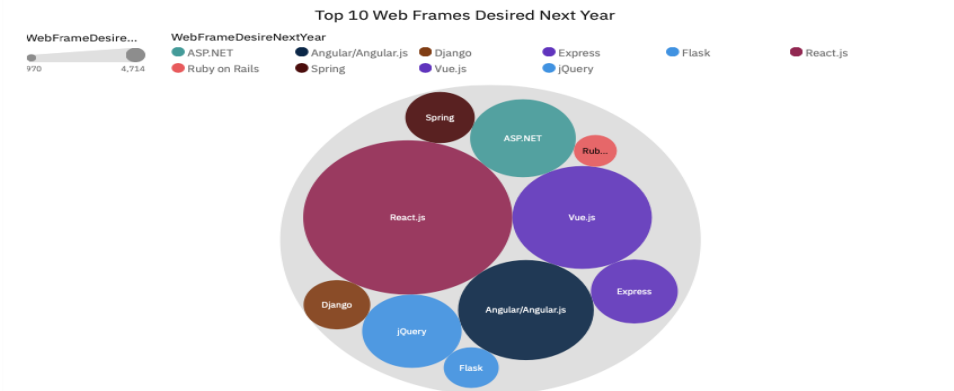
Top 10 Web Frames Desired Next Year

WebFrameDesire...
970
4,714

WebFrameDesireNextYear
ASP.NET
Angular/Angular.js
Django
Express
Flask
React.js
Ruby on Rails
Spring
Vue.js
jQuery

Spring
ASP.NET
Rub...
React.js
Vue.js
Express
Django
Angular/Angular.js
jQuery
Flask